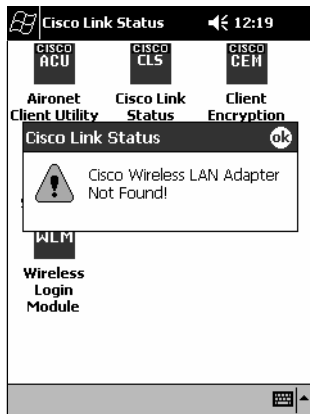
Cisco Link Status 12:19

CISCO ACU
Aironet Client Utility

CISCO CLS
Cisco Link Status

CISCO CEM
Client Encryption

Cisco Link Status ok

Cisco Wireless LAN Adapter Not Found!

WLM
Wireless Login Module